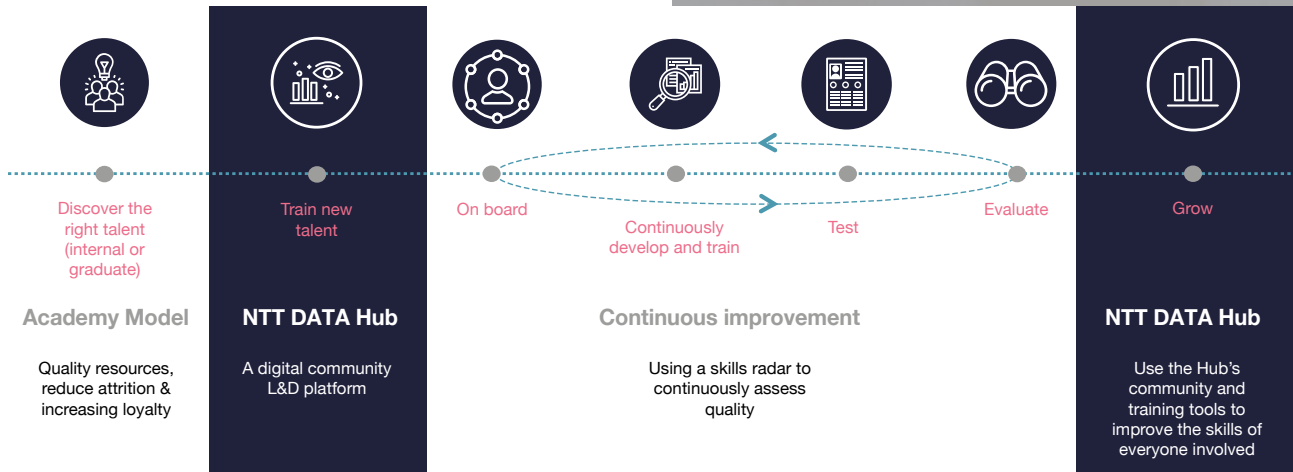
Discover the right talent (internal or graduate)

Train new talent

On board

Continuously develop and train

Test

Evaluate

Grow

Academy Model

Quality resources, reduce attrition & increasing loyalty

NTT DATA Hub

A digital community L&D platform

Continuous improvement

Using a skills radar to continuously assess quality

NTT DATA Hub

Use the Hub's community and training tools to improve the skills of everyone involved